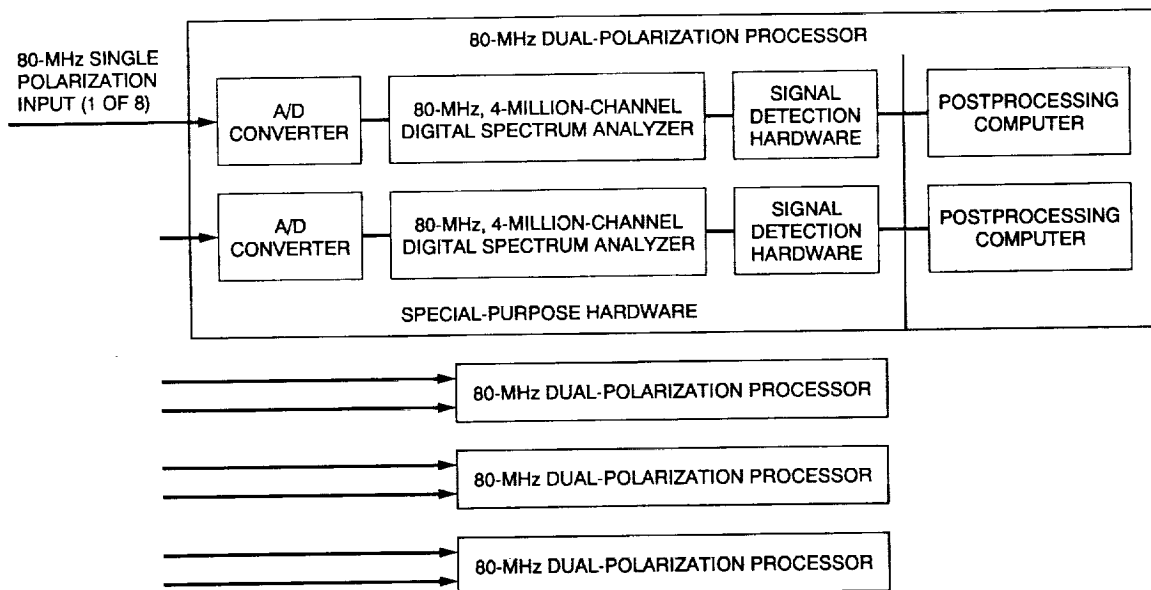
80-MHz SINGLE POLARIZATION INPUT (1 OF 8)

80-MHz DUAL-POLARIZATION PROCESSOR

A/D CONVERTER

80-MHz, 4-MILLION-CHANNEL DIGITAL SPECTRUM ANALYZER

SIGNAL DETECTION HARDWARE

POSTPROCESSING COMPUTER

A/D CONVERTER

80-MHz, 4-MILLION-CHANNEL DIGITAL SPECTRUM ANALYZER

SIGNAL DETECTION HARDWARE

POSTPROCESSING COMPUTER

SPECIAL-PURPOSE HARDWARE

80-MHz DUAL-POLARIZATION PROCESSOR

80-MHz DUAL-POLARIZATION PROCESSOR

80-MHz DUAL-POLARIZATION PROCESSOR